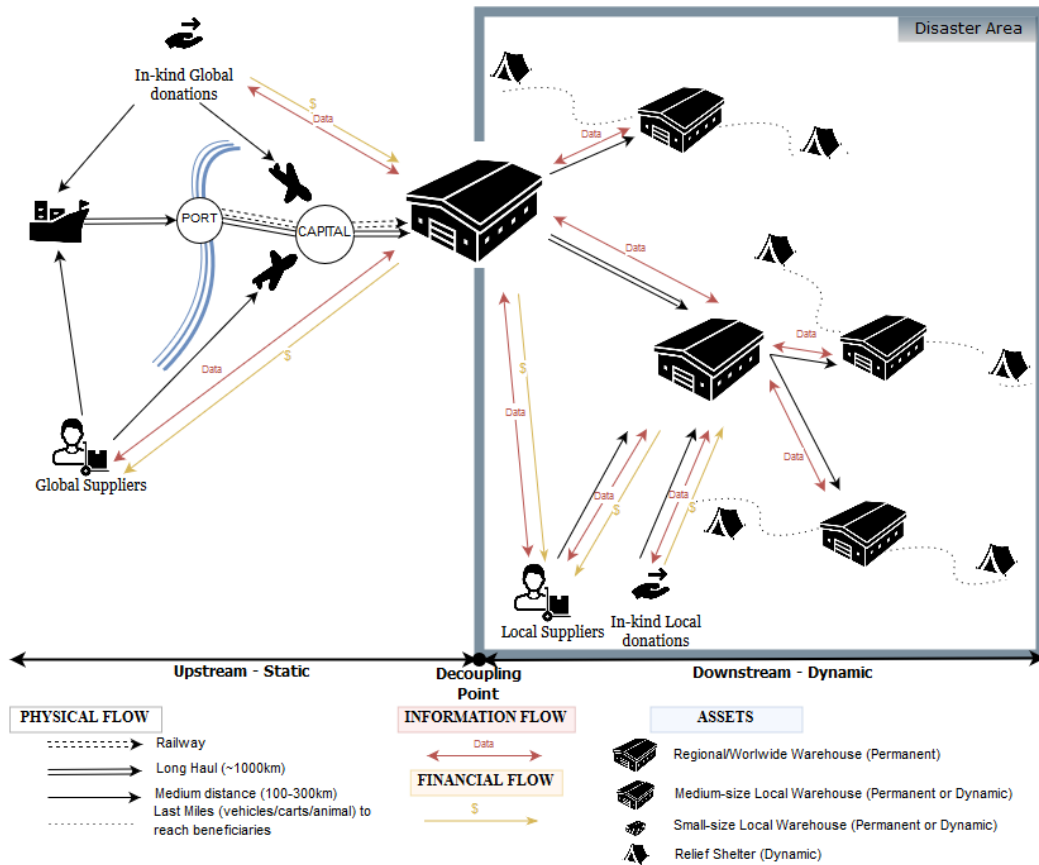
Disaster Area

In-kind Global donations

$

Data

PORT

CAPITAL

Data

Data

Data

$

Data

Data

$

Data

Data

$

Data

$

Data

Global Suppliers

Local Suppliers

In-kind Local donations

Upstream - Static

Decoupling Point

Downstream - Dynamic

PHYSICAL FLOW

Railway

Long Haul (~1000km)

Medium distance (100-300km)

Last Miles (vehicles/carts/animal) to reach beneficiaries

INFORMATION FLOW

Data

FINANCIAL FLOW

$

ASSETS

Regional/Worlwide Warehouse (Permanent)

Medium-size Local Warehouse (Permanent or Dynamic)

Small-size Local Warehouse (Permanent or Dynamic)

Relief Shelter (Dynamic)